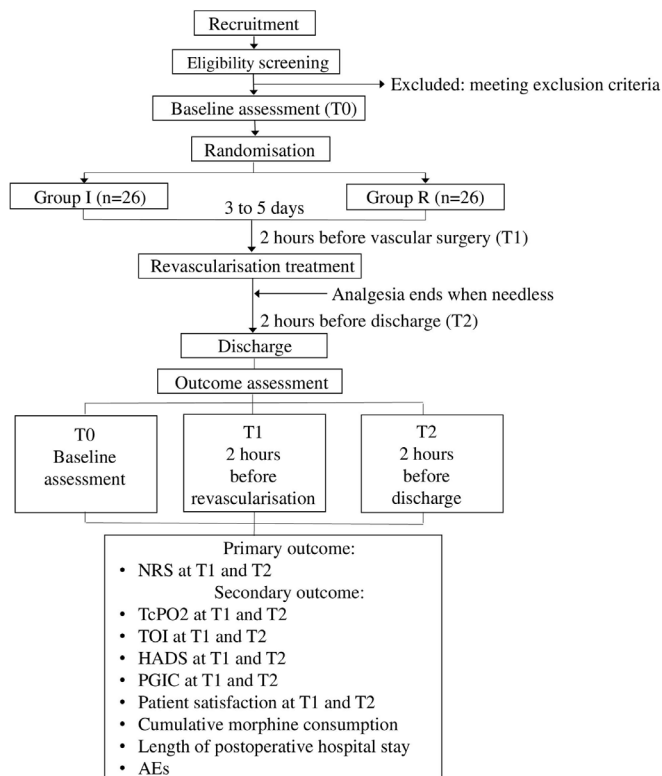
Recruitment

Eligibility screening

Excluded: meeting exclusion criteria

Baseline assessment (T0)

Randomisation

Group I (n=26)

Group R (n=26)

3 to 5 days

2 hours before vascular surgery (T1)

Revascularisation treatment

Analgesia ends when needless

2 hours before discharge (T2)

Discharge

Outcome assessment

T0
Baseline
assessment

T1
2 hours
before
revascularisation

T2
2 hours
before
discharge

Primary outcome:
• NRS at T1 and T2
Secondary outcome:
• TcPO2 at T1 and T2
• TOI at T1 and T2
• HADS at T1 and T2
• PGIC at T1 and T2
• Patient satisfaction at T1 and T2
• Cumulative morphine consumption
• Length of postoperative hospital stay
• AEs